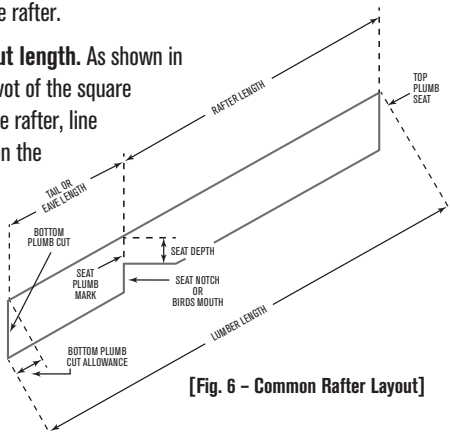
e rafter.

ut length. As shown in vot of the square e rafter, line n the

RAFTER LENGTH

TOP PLUMB SEAT

TAIL OR EAVE LENGTH

BOTTOM PLUMB CUT

SEAT DEPTH

SEAT PLUMB MARK

SEAT NOTCH OR BIRDS MOUTH

LUMBER LENGTH

BOTTOM PLUMB CUT ALLOWANCE

[Fig. 6 – Common Rafter Layout]